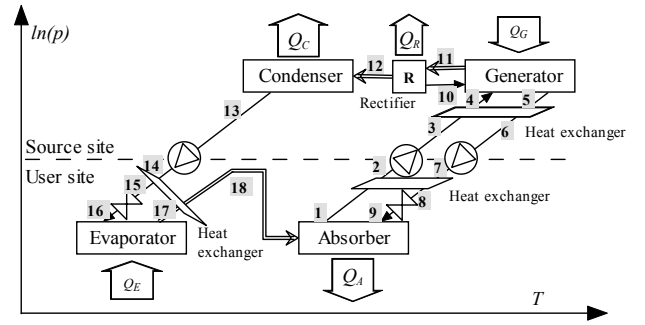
ln(p)

$Q_C$

$Q_R$

$Q_G$

Condenser

12

R

11

Generator

Rectifier

10

4

5

13

3

6

Heat exchanger

Source site

User site

14

2

7

15

18

1

8

Heat exchanger

16

17

9

Evaporator

Heat exchanger

Absorber

$Q_E$

$Q_A$

T